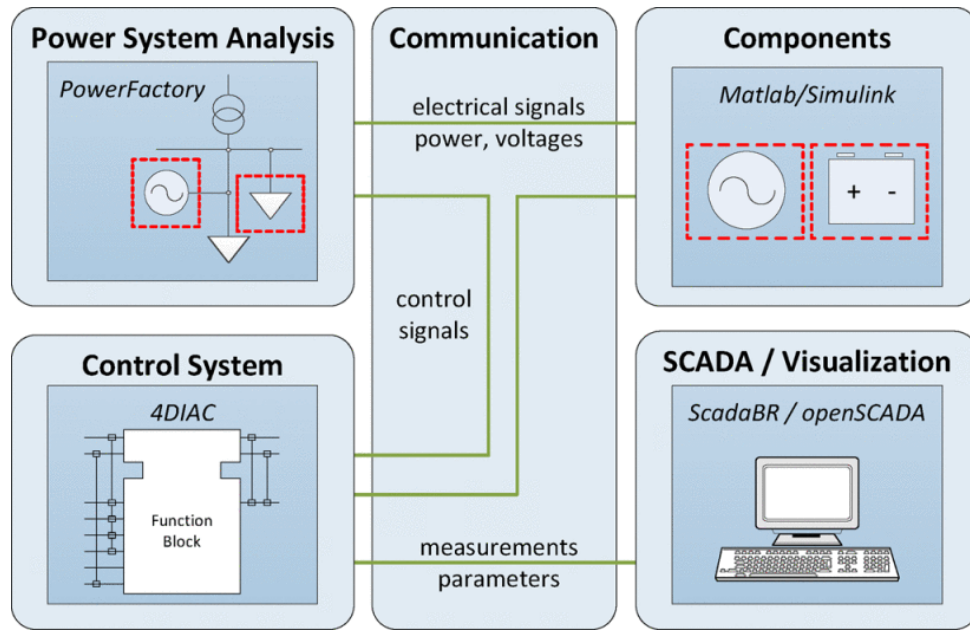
Power System Analysis

PowerFactory

Communication

electrical signals
power, voltages

control
signals

measurements
parameters

Components

Matlab/Simulink

+ -

Control System

4DIAC

Function
Block

SCADA / Visualization

ScadaBR / openSCADA